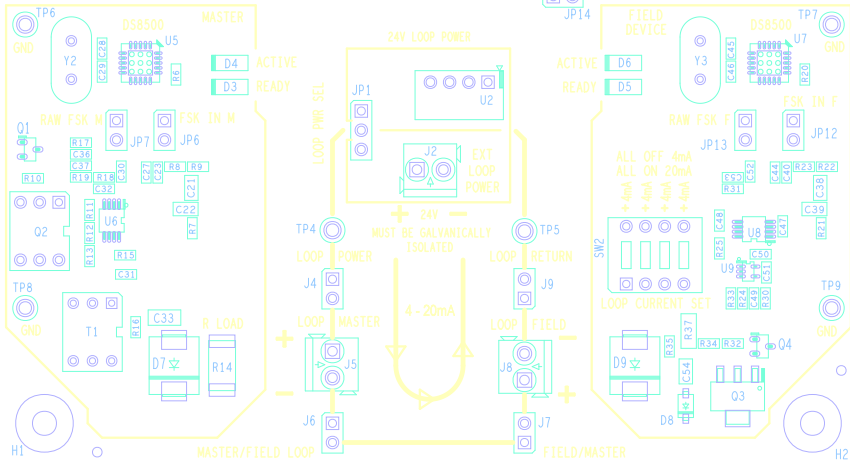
TP6
GND
MASTER
DS8500
U5
Y2
C28
C29
R6
D4 ACTIVE
D3 READY
RAW FSK M
FSK IN M
JP7
JP6
Q1
R17
C36
C37
R19
R18
C30
C27
C23
R8
R9
R10
C32
C21
Q2
R11
R12
U6
C22
R7
R13
R15
C31
TP8
GND
T1
R16
C33
D7
R14
H1
24V LOOP POWER
JP1
U2
LOOP PWR SEL
J2
EXT LOOP POWER
24V
TP4
MUST BE GALVANICALLY ISOLATED
TP5
LOOP POWER
LOOP RETURN
J4
J9
4-20mA
LOOP MASTER
LOOP FIELD
J5
J8
J6
J7
MASTER/FIELD LOOP
FIELD/MASTER
JP14
FIELD DEVICE
DS8500
U7
TP7
GND
Y3
C45
C46
R20
ACTIVE D6
READY D5
RAW FSK F
FSK IN F
JP13
JP12
ALL OFF 4mA
ALL ON 20mA
C52
C44
C40
R23
R22
R24
R31
C38
C48
C39
SW2
U8
C47
R21
R25
C50
U9
C49
C51
LOOP CURRENT SET
R33
R26
R29
R30
TP9
GND
R37
D9
R35
R34
R32
Q4
C54
Q3
D8
H2